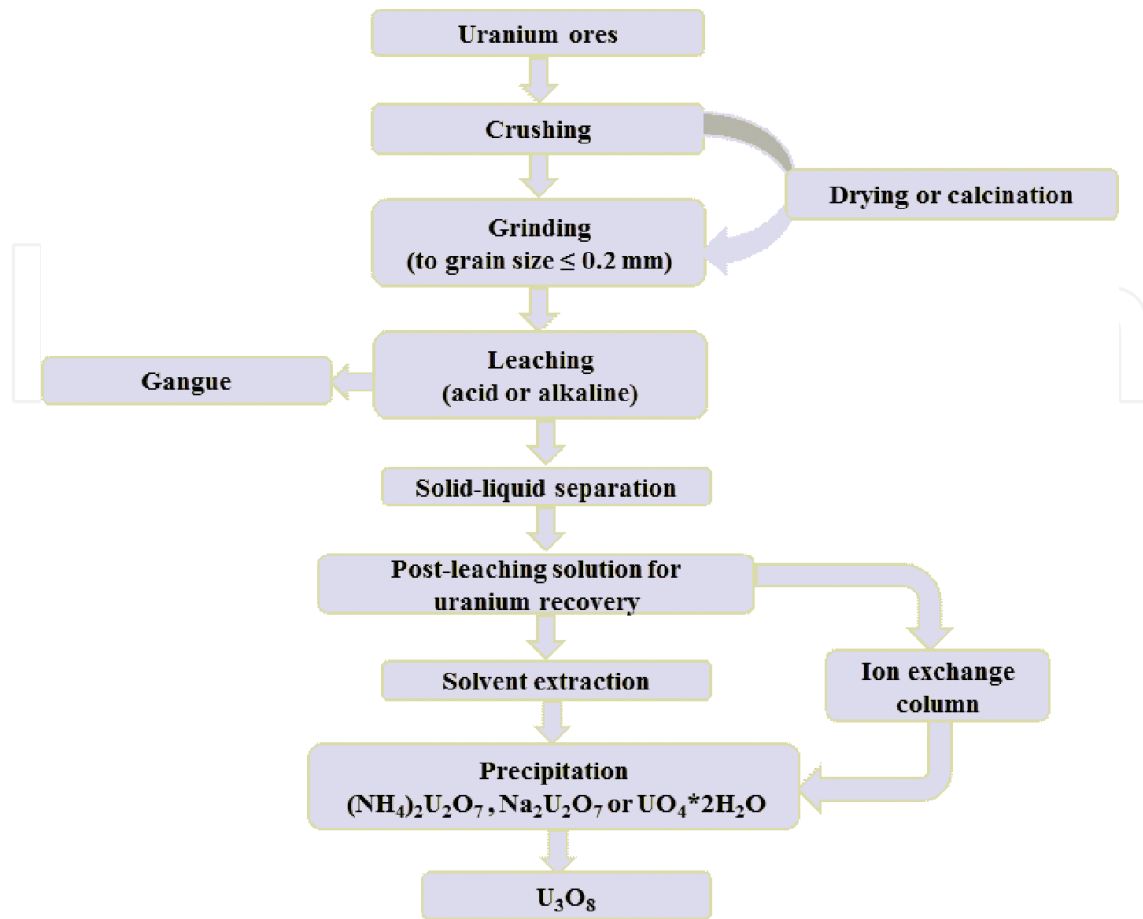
Uranium ores

Crushing

Drying or calcination

Grinding
(to grain size ≤ 0.2 mm)

Gangue

Leaching
(acid or alkaline)

Solid-liquid separation

Post-leaching solution for uranium recovery

Solvent extraction

Ion exchange column

Precipitation
$(NH_4)_2U_2O_7$ , $Na_2U_2O_7$ or $UO_4$*$2H_2O$

$U_3O_8$